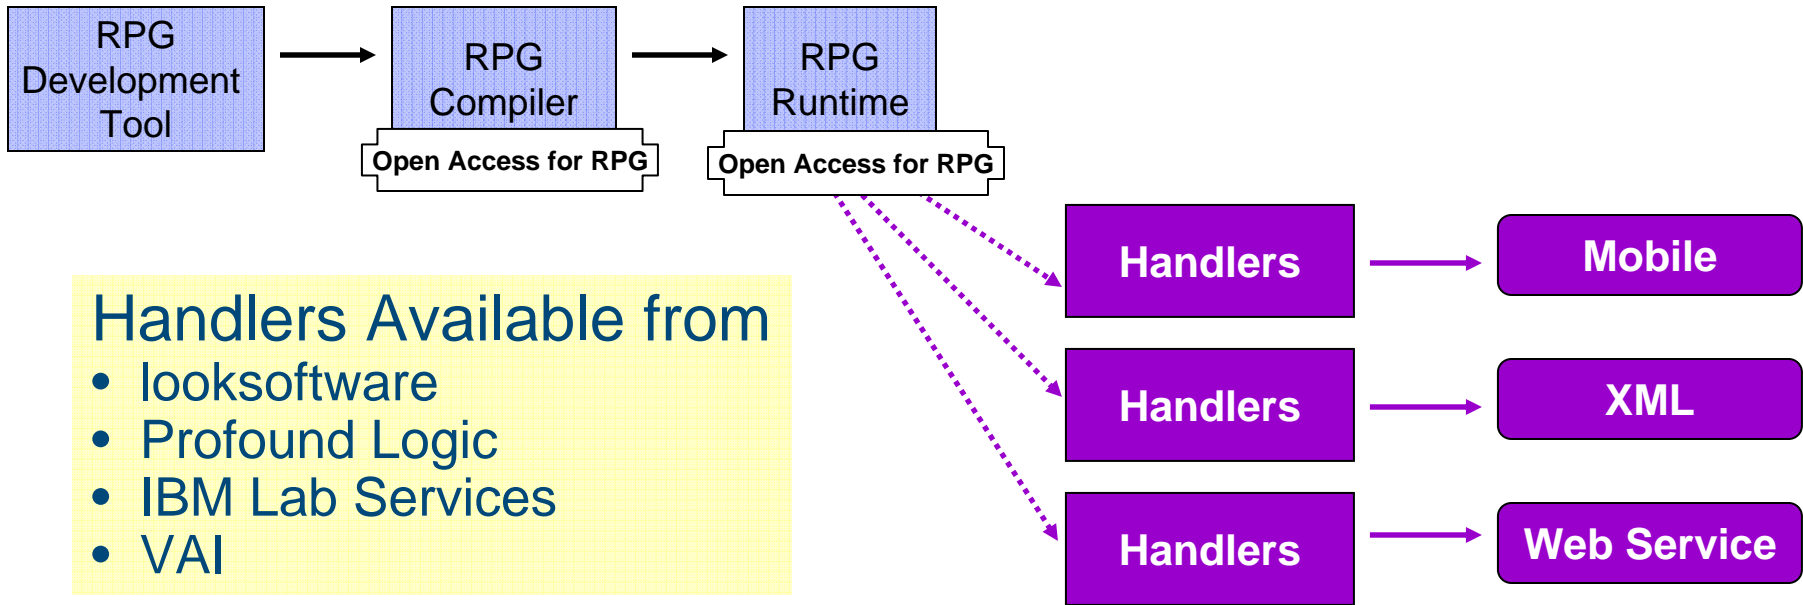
RPG Development Tool

RPG Compiler

Open Access for RPG

RPG Runtime

Open Access for RPG

Handlers

Mobile

Handlers

XML

Handlers

Web Service

Handlers Available from
• looksoftware
• Profound Logic
• IBM Lab Services
• VAI